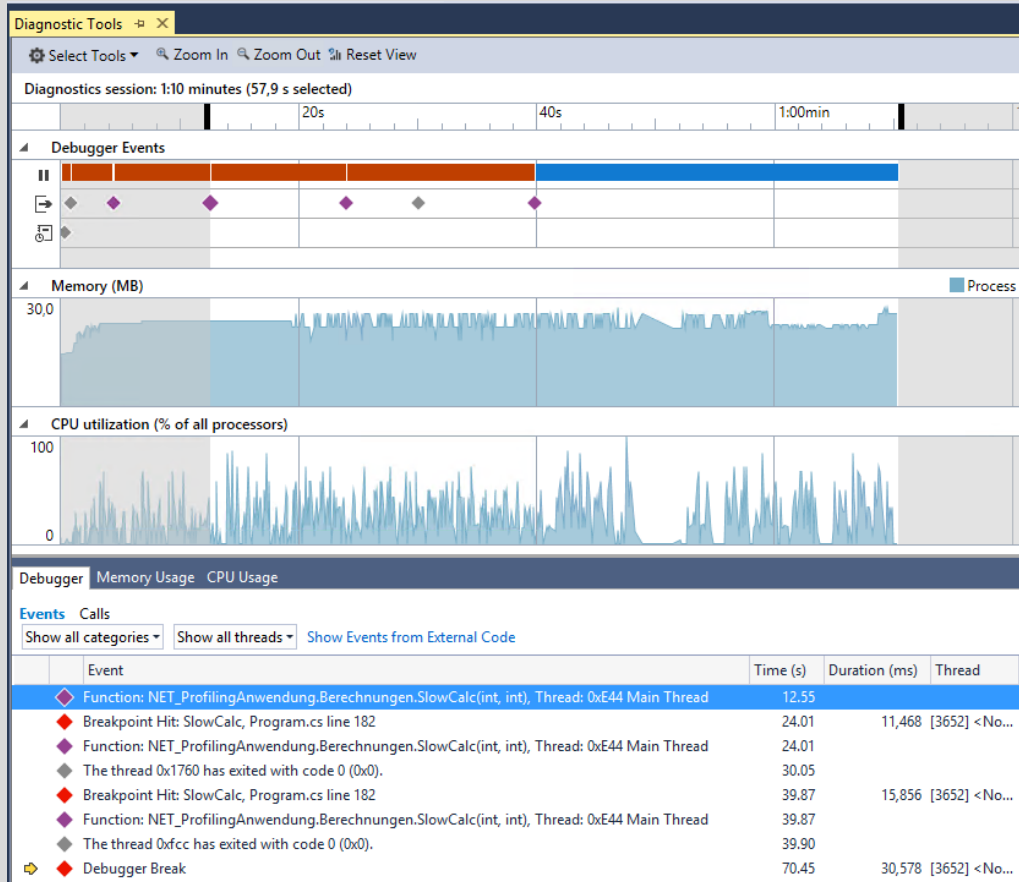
Diagnostic Tools

Select Tools ▾ Zoom In Zoom Out Reset View

Diagnostics session: 1:10 minutes (57,9 s selected)

20s 40s 1:00min

Debugger Events

Memory (MB)

Process

30,0

CPU utilization (% of all processors)

100

0

Debugger Memory Usage CPU Usage

Events Calls

Show all categories ▾ Show all threads ▾ Show Events from External Code

| Event | Time (s) | Duration (ms) | Thread |
|---|---|---|---|
| Function: NET_ProfilingAnwendung.Berechnungen.SlowCalc(int, int), Thread: 0xE44 Main Thread | 12.55 | | |
| Breakpoint Hit: SlowCalc, Program.cs line 182 | 24.01 | 11,468 | [3652] <No... |
| Function: NET_ProfilingAnwendung.Berechnungen.SlowCalc(int, int), Thread: 0xE44 Main Thread | 24.01 | | |
| The thread 0x1760 has exited with code 0 (0x0). | 30.05 | | |
| Breakpoint Hit: SlowCalc, Program.cs line 182 | 39.87 | 15,856 | [3652] <No... |
| Function: NET_ProfilingAnwendung.Berechnungen.SlowCalc(int, int), Thread: 0xE44 Main Thread | 39.87 | | |
| The thread 0xfcc has exited with code 0 (0x0). | 39.90 | | |
| Debugger Break | 70.45 | 30,578 | [3652] <No... |